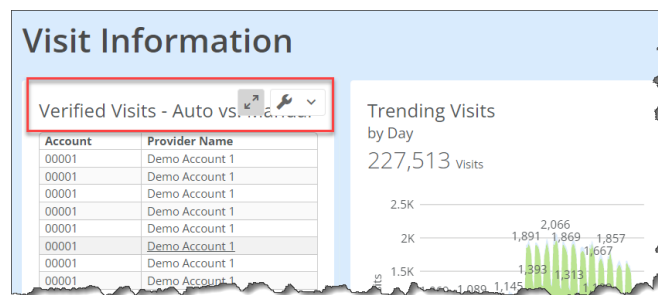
Visit Information

Verified Visits - Auto vs. Manual

| Account | Provider Name |
|---|---|
| 00001 | Demo Account 1 |
| 00001 | Demo Account 1 |
| 00001 | Demo Account 1 |
| 00001 | Demo Account 1 |
| 00001 | Demo Account 1 |
| 00001 | Demo Account 1 |
| 00001 | Demo Account 1 |
| 00001 | Demo Account 1 |

Trending Visits
by Day
227,513 Visits

2.5K
2K
1.5K
2,066
1,891
1,869
1,857
1,667
1,393
1,313
1,089
1,145
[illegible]